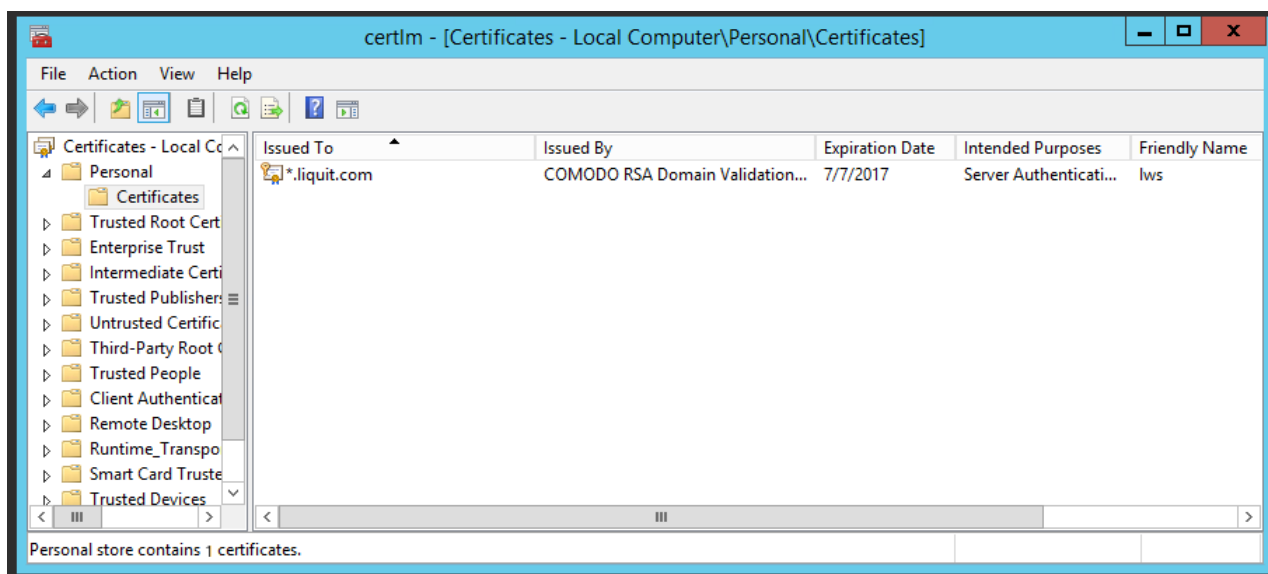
certlm - [Certificates - Local Computer\Personal\Certificates]

File Action View Help

Certificates - Local Co
Personal
Certificates
Trusted Root Cert
Enterprise Trust
Intermediate Certi
Trusted Publishers
Untrusted Certific
Third-Party Root C
Trusted People
Client Authenticat
Remote Desktop
Runtime_Transpo
Smart Card Truste
Trusted Devices

| Issued To | Issued By | Expiration Date | Intended Purposes | Friendly Name |
|---|---|---|---|---|
| *.liquit.com | COMODO RSA Domain Validation... | 7/7/2017 | Server Authenticati... | lws |

Personal store contains 1 certificates.